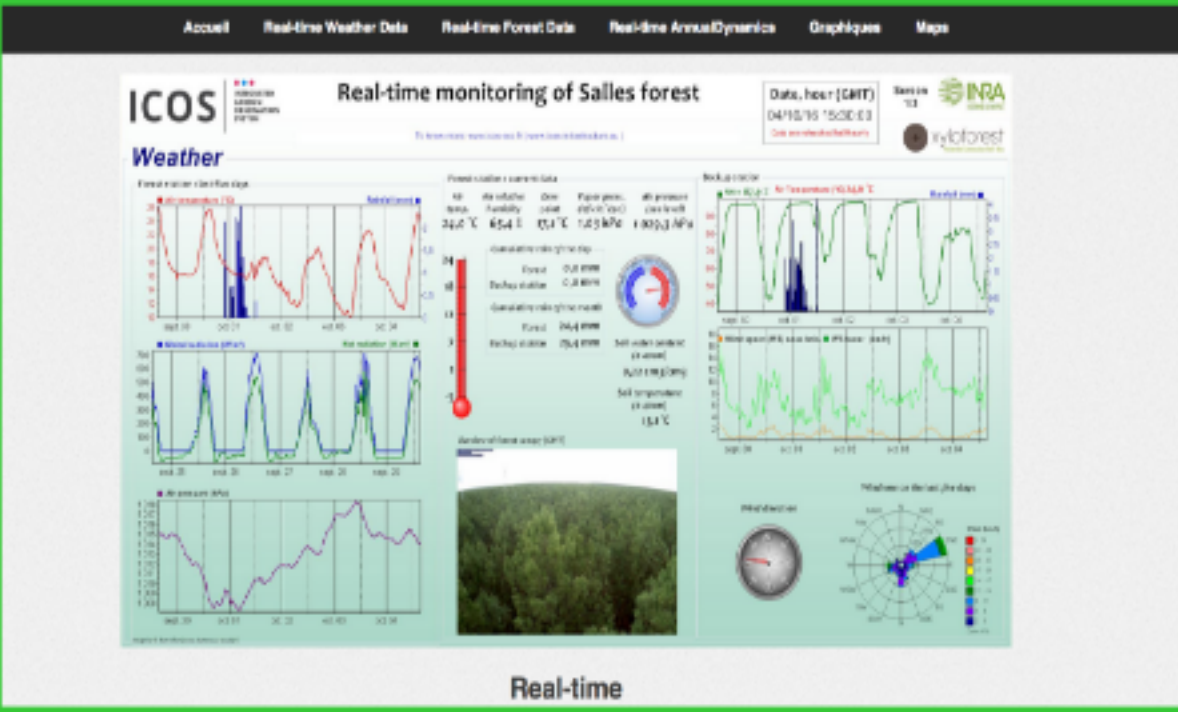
Accueil Real-time Weather Data Real-time Forest Data Real-time AnnualDynamics Graphiques Maps

ICOS

Real-time monitoring of Salles forest

Date, hour (GMT)
04/10/16 15:30:00

INRA

xylofores

Weather

Air temp.
24,0 °C

Air relative humidity
65,4 %

Dew point
17,1 °C

Vapor press. deficit
1,03 kPa

Air pressure
1 003,3 hPa

Forest
0,0 mm

Bachaq station
0,0 mm

Forest
24,4 mm

Bachaq station
29,4 mm

0,22 m3/m3

13,1 °C

Real-time